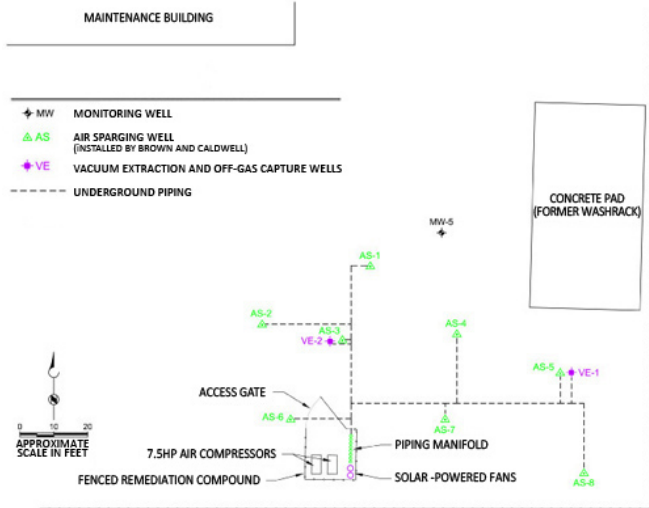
MAINTENANCE BUILDING

MW MONITORING WELL
AS AIR SPARGING WELL (INSTALLED BY BROWN AND CALDWELL)
VE VACUUM EXTRACTION AND OFF-GAS CAPTURE WELLS
UNDERGROUND PIPING

CONCRETE PAD (FORMER WASHRACK)

MW-5
AS-1
AS-2
AS-3
VE-2
AS-4
AS-5
VE-1
ACCESS GATE
AS-6
AS-7
7.5HP AIR COMPRESSORS
PIPING MANIFOLD
FENCED REMEDIATION COMPOUND
SOLAR -POWERED FANS
AS-8

N
0 10 20
APPROXIMATE SCALE IN FEET